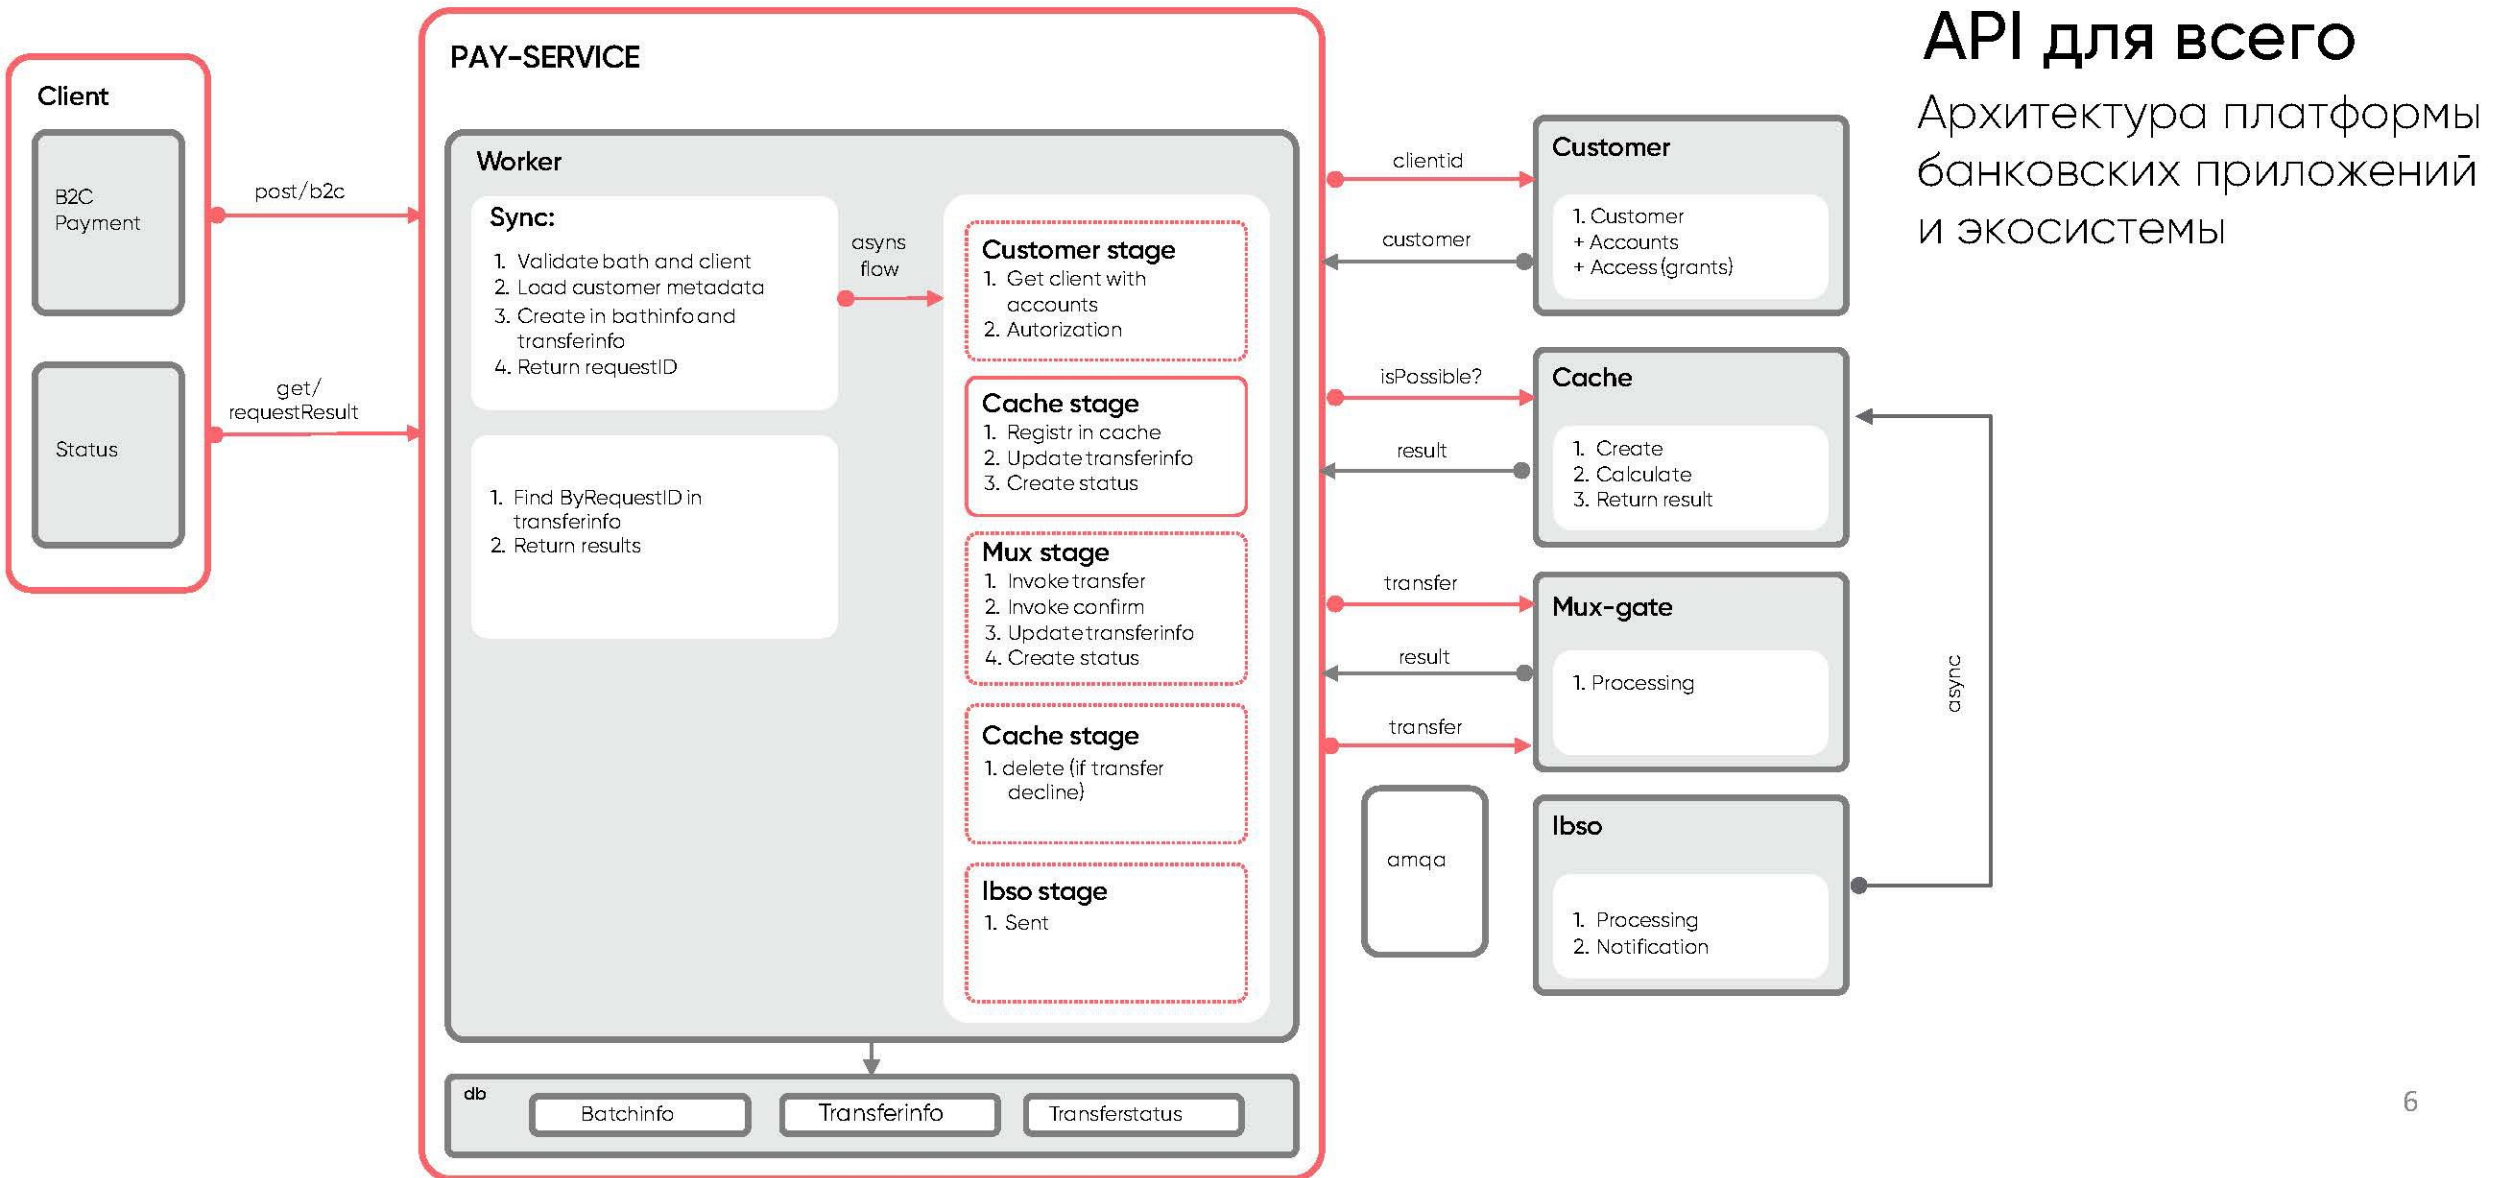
API для всего

Архитектура платформы банковских приложений и экосистемы

Client

B2C Payment

Status

post/b2c

get/ requestResult

PAY-SERVICE

Worker

Sync:

1. Validate bath and client
2. Load customer metadata
3. Create in bathinfo and transferinfo
4. Return requestID

1. Find ByRequestID in transferinfo
2. Return results

asyns flow

Customer stage
1. Get client with accounts
2. Autorization

Cache stage
1. Registr in cache
2. Update transferinfo
3. Create status

Mux stage
1. Invoke transfer
2. Invoke confirm
3. Update transferinfo
4. Create status

Cache stage
1. delete (if transfer decline)

Ibso stage
1. Sent

db

Batchinfo

Transferinfo

Transferstatus

clientid

customer

isPossible?

result

transfer

result

transfer

amqa

Customer

1. Customer
+ Accounts
+ Access (grants)

Cache

1. Create
2. Calculate
3. Return result

Mux-gate

1. Processing

Ibso

1. Processing
2. Notification

async

6